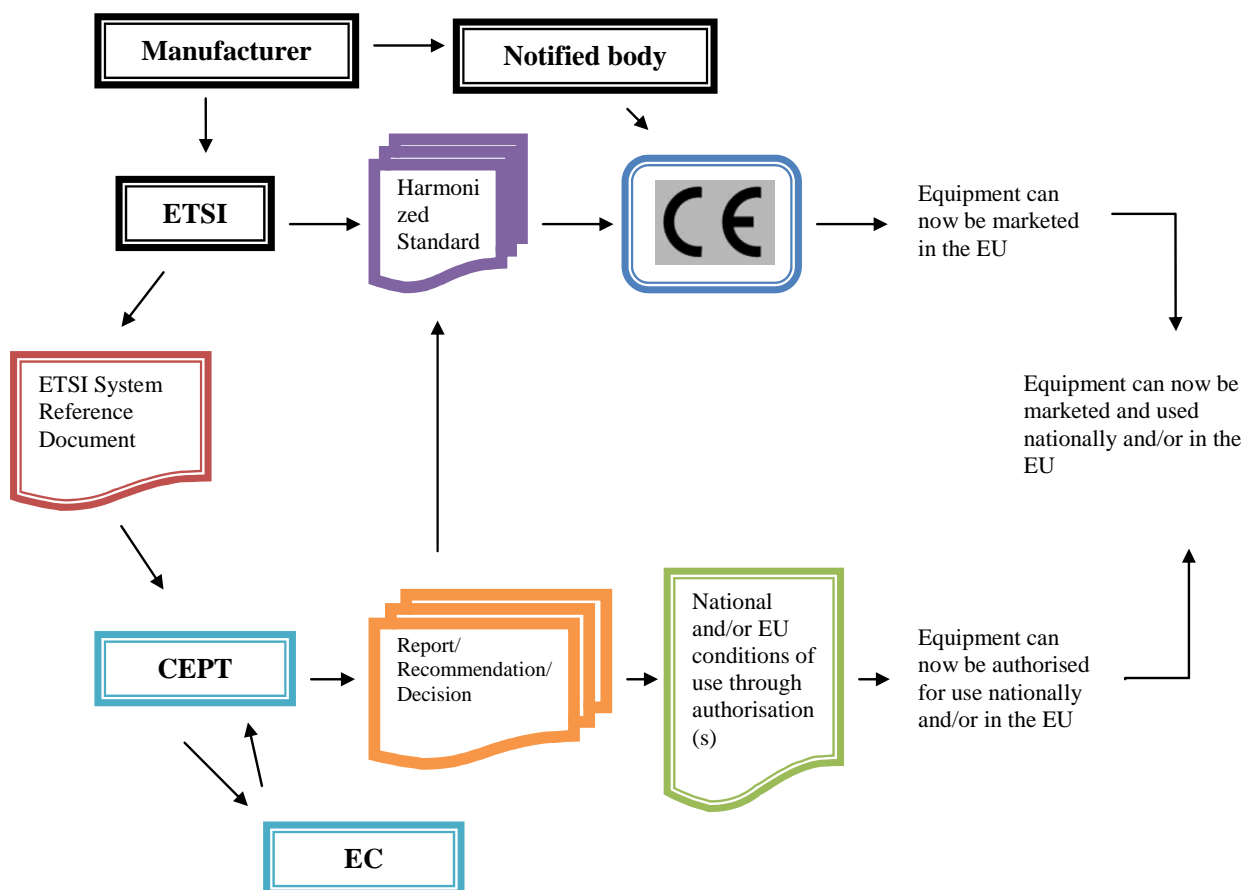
Manufacturer

Notified body

ETSI

Harmoni zed Standard

CE

Equipment can now be marketed in the EU

ETSI System Reference Document

Equipment can now be marketed and used nationally and/or in the EU

CEPT

Report/ Recommendation/ Decision

National and/or EU conditions of use through authorisation (s)

Equipment can now be authorised for use nationally and/or in the EU

EC